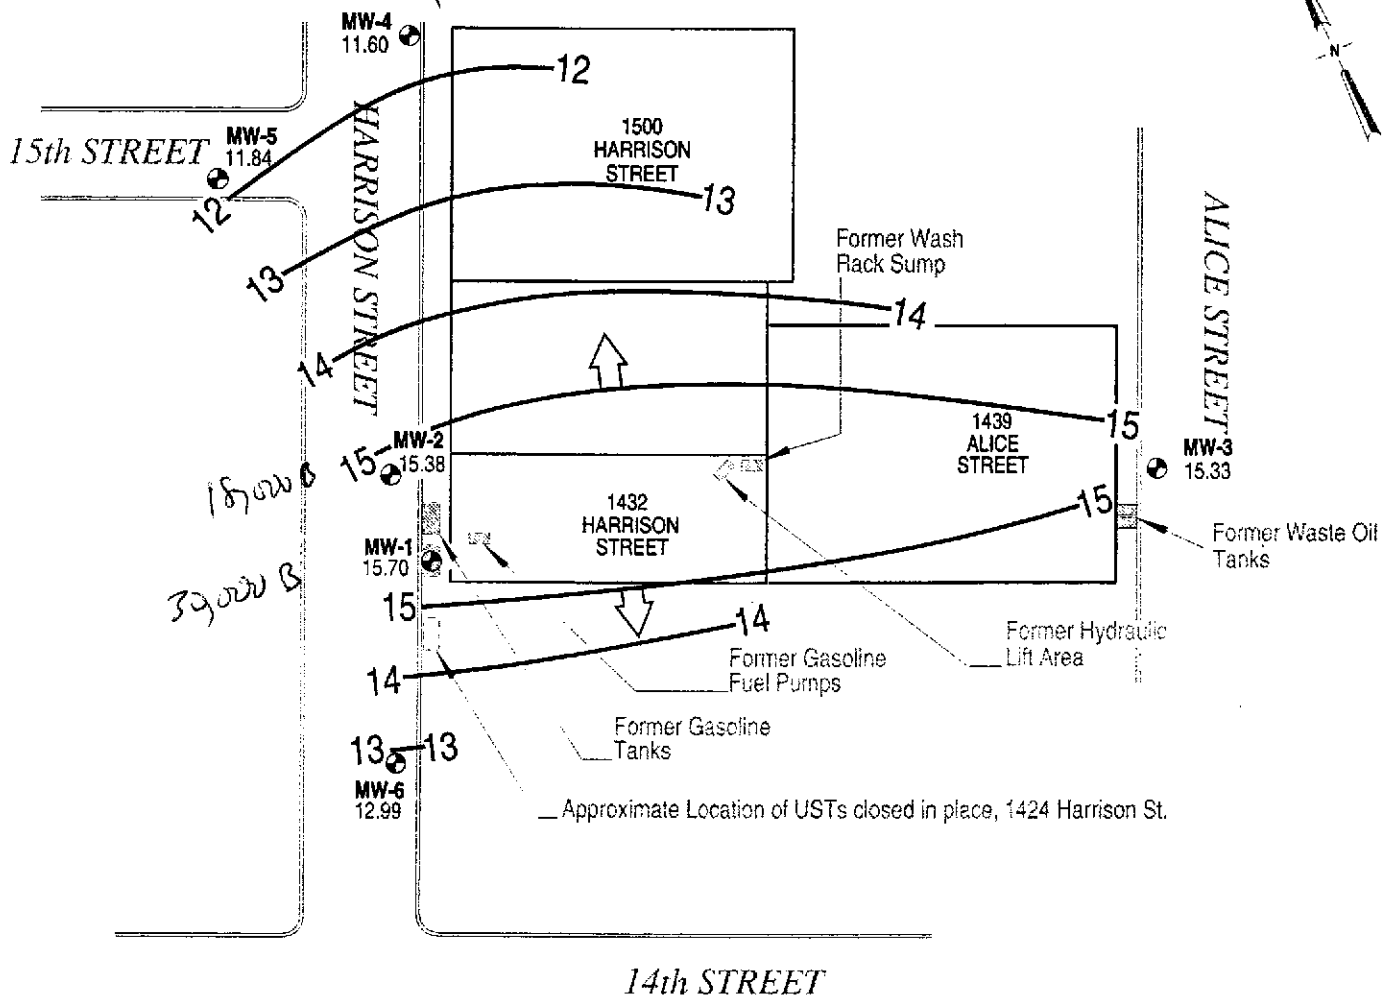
MW-4
11.60

N

12

15th STREET

MW-5
11.84

12

1500
HARRISON
STREET

13

HARRISON STREET

13

Former Wash
Rack Sump

ALICE STREET

14

14

15

1439
ALICE
STREET

15

MW-2
15.38

MW-3
15.33

18,000 G

1432
HARRISON
STREET

15

Former Waste Oil
Tanks

MW-1
15.70

3,000 B

15

14

Former Hydraulic
Lift Area

Former Gasoline
Fuel Pumps

14

Former Gasoline
Tanks

13

13

MW-6
12.99

Approximate Location of USTs closed in place, 1424 Harrison St.

14th STREET